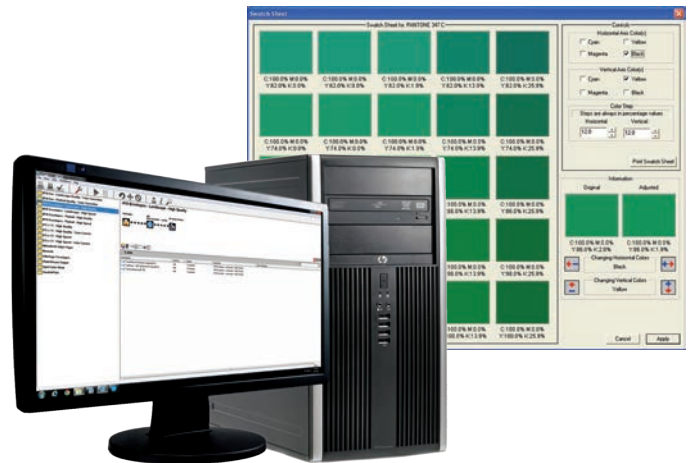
Swatch Sheet

Swatch Sheet for: PANTONE 347 C

C:100.0% M:0.0% Y:82.0% K:0.0%
C:100.0% M:0.0% Y:82.0% K:6.0%
C:100.0% M:0.0% Y:82.0% K:1.9%
C:100.0% M:0.0% Y:82.0% K:13.9%
C:100.0% M:0.0% Y:82.0% K:25.9%

C:100.0% M:0.0% Y:74.0% K:0.0%
C:100.0% M:0.0% Y:74.0% K:0.0%
C:100.0% M:0.0% Y:74.0% K:1.9%
C:100.0% M:0.0% Y:74.0% K:13.9%
C:100.0% M:0.0% Y:74.0% K:25.9%

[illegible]86.0% K:13.9%
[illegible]86.0% K:25.9%

100.0% M:0.0% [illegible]90.0% K:13.9%
C:100.0% M:0.0% Y:90.0% K:25.9%

100.0% M:0.0% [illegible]100.0% K:13.9%
C:100.0% M:0.0% Y:100.0% K:25.9%

Controls
Horizontal Axis Color(s)
Cyan
Yellow
Magenta
Black
Vertical Axis Color(s)
Cyan
Yellow
Magenta
Black
Color Step
Steps are always in percentage values
Horizontal
Vertical
12.0
12.0
Print Swatch Sheet

Information
Original
Adjusted
C:100.0% M:0.0% Y:86.0% K:2.0%
C:100.0% M:0.0% Y:86.0% K:2.0%
Changing Horizontal Colors
Black
Changing Vertical Colors
Yellow

Cancel
Apply

hp